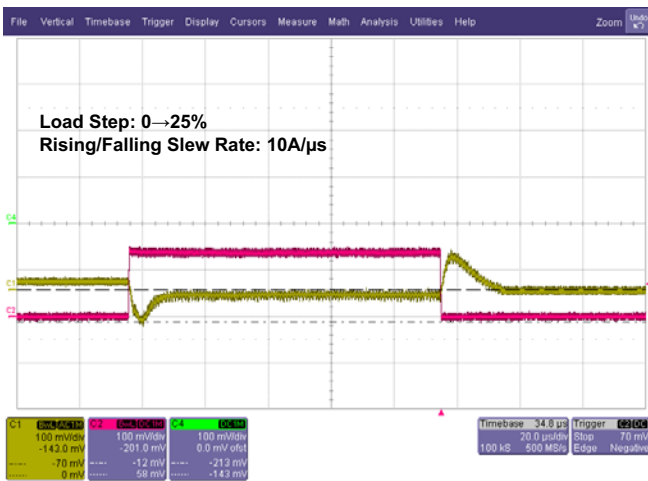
File Vertical Timebase Trigger Display Cursors Measure Math Analysis Utilities Help Zoom Undo

Load Step: 0→25%
Rising/Falling Slew Rate: 10A/μs

C4
C1
C2

C1 BwL AC1M 100 mV/div -143.0 mV -70 mV 0 mV
C2 BwL DC1M 100 mV/div -201.0 mV -12 mV 58 mV
C4 DC1M 100 mV/div 0.0 mV ofst -213 mV -143 mV

Timebase 34.8 μs 20.0 μs/div 100 kS 500 MS/s
Trigger C2 DC Stop 70 mV Edge Negative